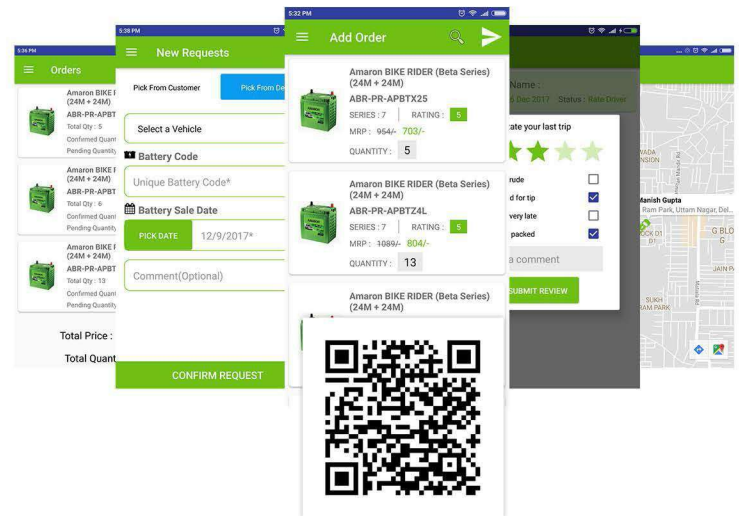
5:26 PM

Orders

Amaron BIKE R (24M + 24M)
ABR-PR-APBT
Total Qty : 5
Confirmed Quant
Pending Quantity

Amaron BIKE R (24M + 24M)
ABR-PR-APBT
Total Qty : 6
Confirmed Quant
Pending Quantity

Amaron BIKE R (24M + 24M)
ABR-PR-APBT
Total Qty : 13
Confirmed Quant
Pending Quantity

Total Price :
Total Quant

5:38 PM

New Requests

Pick From Customer
Pick From De

Select a Vehicle

Battery Code

Unique Battery Code*

Battery Sale Date

PICK DATE
12/9/2017*

Comment(Optional)

CONFIRM REQUEST

5:32 PM

Add Order

Amaron BIKE RIDER (Beta Series) (24M + 24M)
ABR-PR-APBTX25
SERIES : 7
RATING : 5
MRP : 954/- 703/-
QUANTITY : 5

Amaron BIKE RIDER (Beta Series) (24M + 24M)
ABR-PR-APBTZ4L
SERIES : 7
RATING : 5
MRP : 1089/- 804/-
QUANTITY : 13

Amaron BIKE RIDER (Beta Series) (24M + 24M)

Name :
Dec 2017 Status : Rate Driver

ate your last trip

rude
d for tip
very late
packed

a comment

SUBMIT REVIEW

Manish Gupta
Ram Park, Uttam Nagar, Del...
G BLO
JAIN P
SLIKH RAM PARK